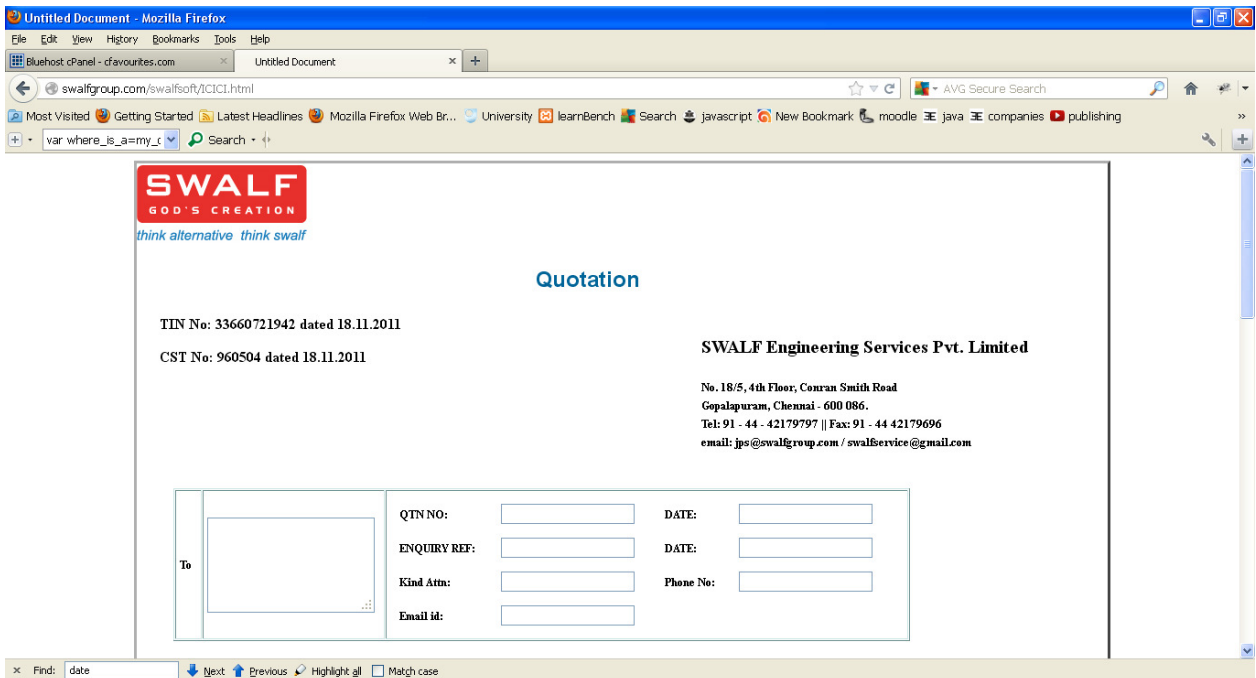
Untitled Document - Mozilla Firefox

File Edit View History Bookmarks Tools Help

Bluehost cPanel - cfavourites.com

Untitled Document

swalfgroup.com/swalfsoft/ICICI.html

AVG Secure Search

Most Visited Getting Started Latest Headlines Mozilla Firefox Web Br... University learnBench Search javascript New Bookmark moodle java companies publishing

var where_is_a=my_c

Search

SWALF
GOD'S CREATION
think alternative think swalf

Quotation

TIN No: 33660721942 dated 18.11.2011

CST No: 960504 dated 18.11.2011

SWALF Engineering Services Pvt. Limited

No. 18/5, 4th Floor, Conran Smith Road
Gopalapuram, Chennai - 600 086.
Tel: 91 - 44 - 42179797 || Fax: 91 - 44 42179696
email: jps@swalfgroup.com / swalfservice@gmail.com

To

QTN NO:

DATE:

ENQUIRY REF:

DATE:

Kind Attn:

Phone No:

Email id:

Find: date

Next Previous Highlight all Match case